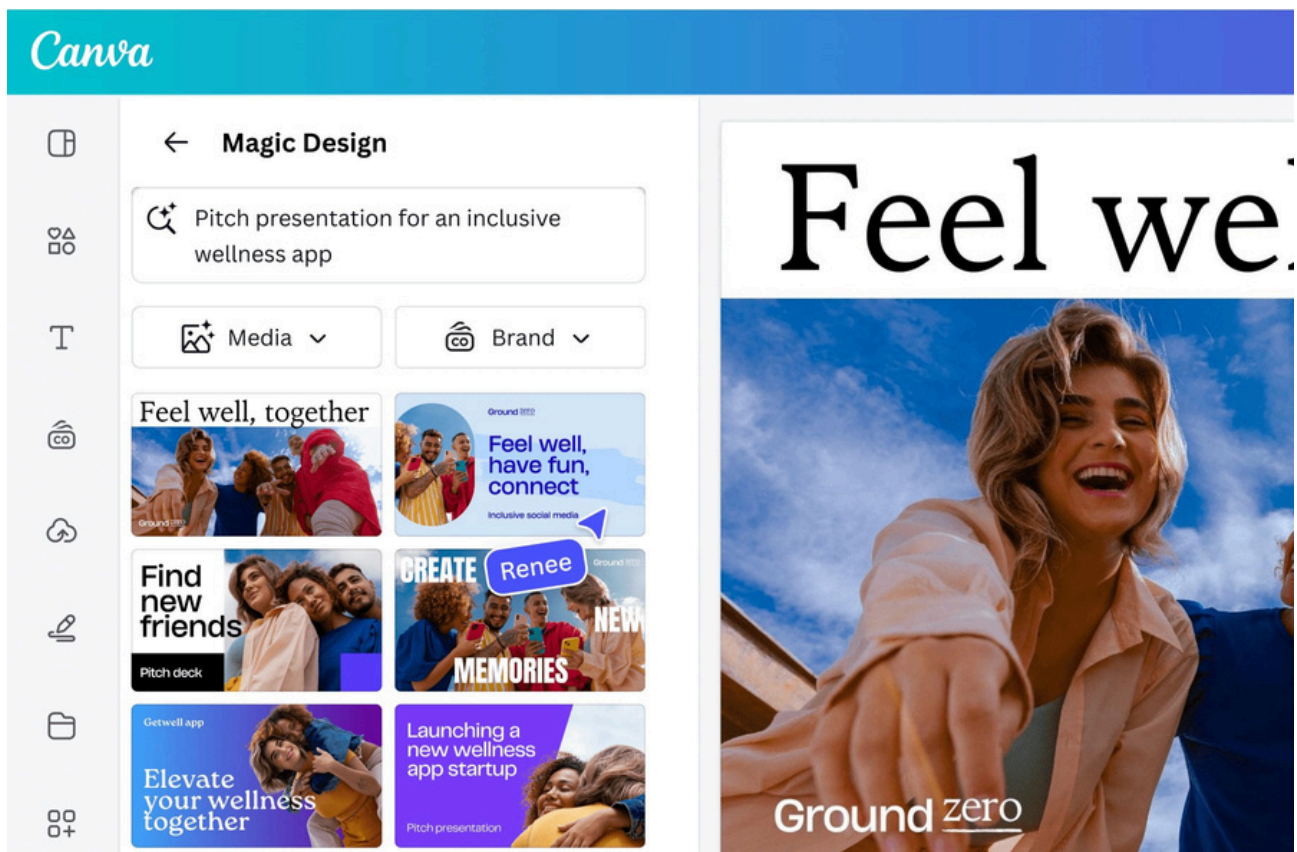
Canva

Magic Design

Pitch presentation for an inclusive wellness app

Media

Brand

Feel well, together

Ground zero

Ground zero

Feel well, have fun, connect

Inclusive social media

Find new friends

Pitch deck

CREATE

Renee

Ground zero

NEW

MEMORIES

Getwell app

Elevate your wellness together

Launching a new wellness app startup

Pitch presentation

Feel wel

Ground zero